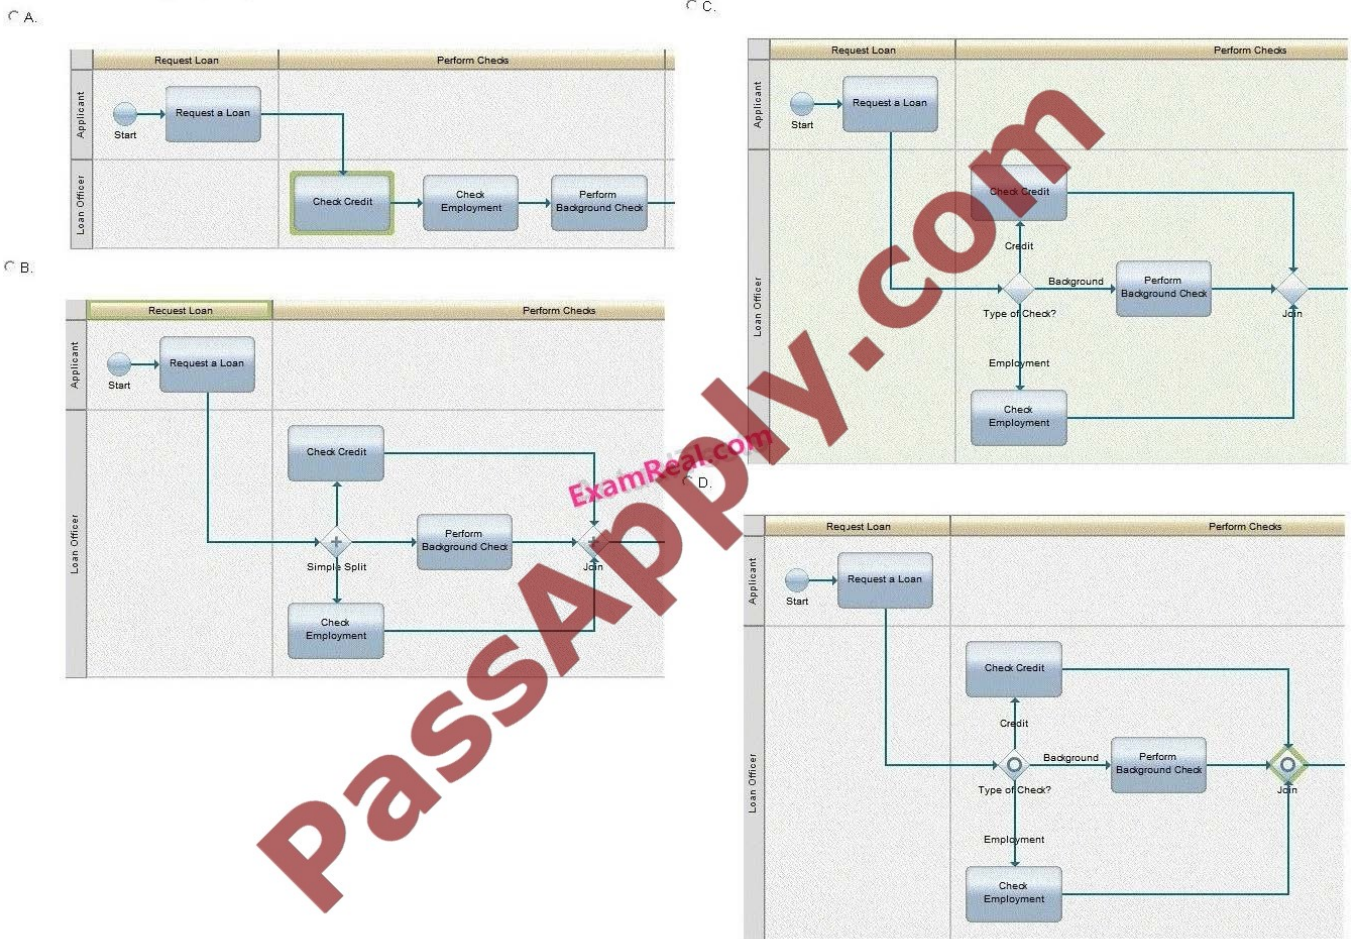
A.

Request Loan
Perform Checks
Applicant
Loan Officer
Start
Request a Loan
Check Credit
Check Employment
Perform Background Check

B.

Recuest Loan
Perform Checks
Applicant
Loan Officer
Start
Request a Loan
Check Credit
Simple Split
Perform Background Check
Join
Check Employment

C.

Request Loan
Perform Checks
Applicant
Loan Officer
Start
Request a Loan
Check Credit
Credit
Background
Perform Background Check
Type of Check?
Join
Employment
Check Employment

D.

Request Loan
Perform Checks
Applicant
Loan Officer
Start
Request a Loan
Check Credit
Credit
Background
Perform Background Check
Type of Check?
Join
Employment
Check Employment

PassApply.com
ExamReal.com